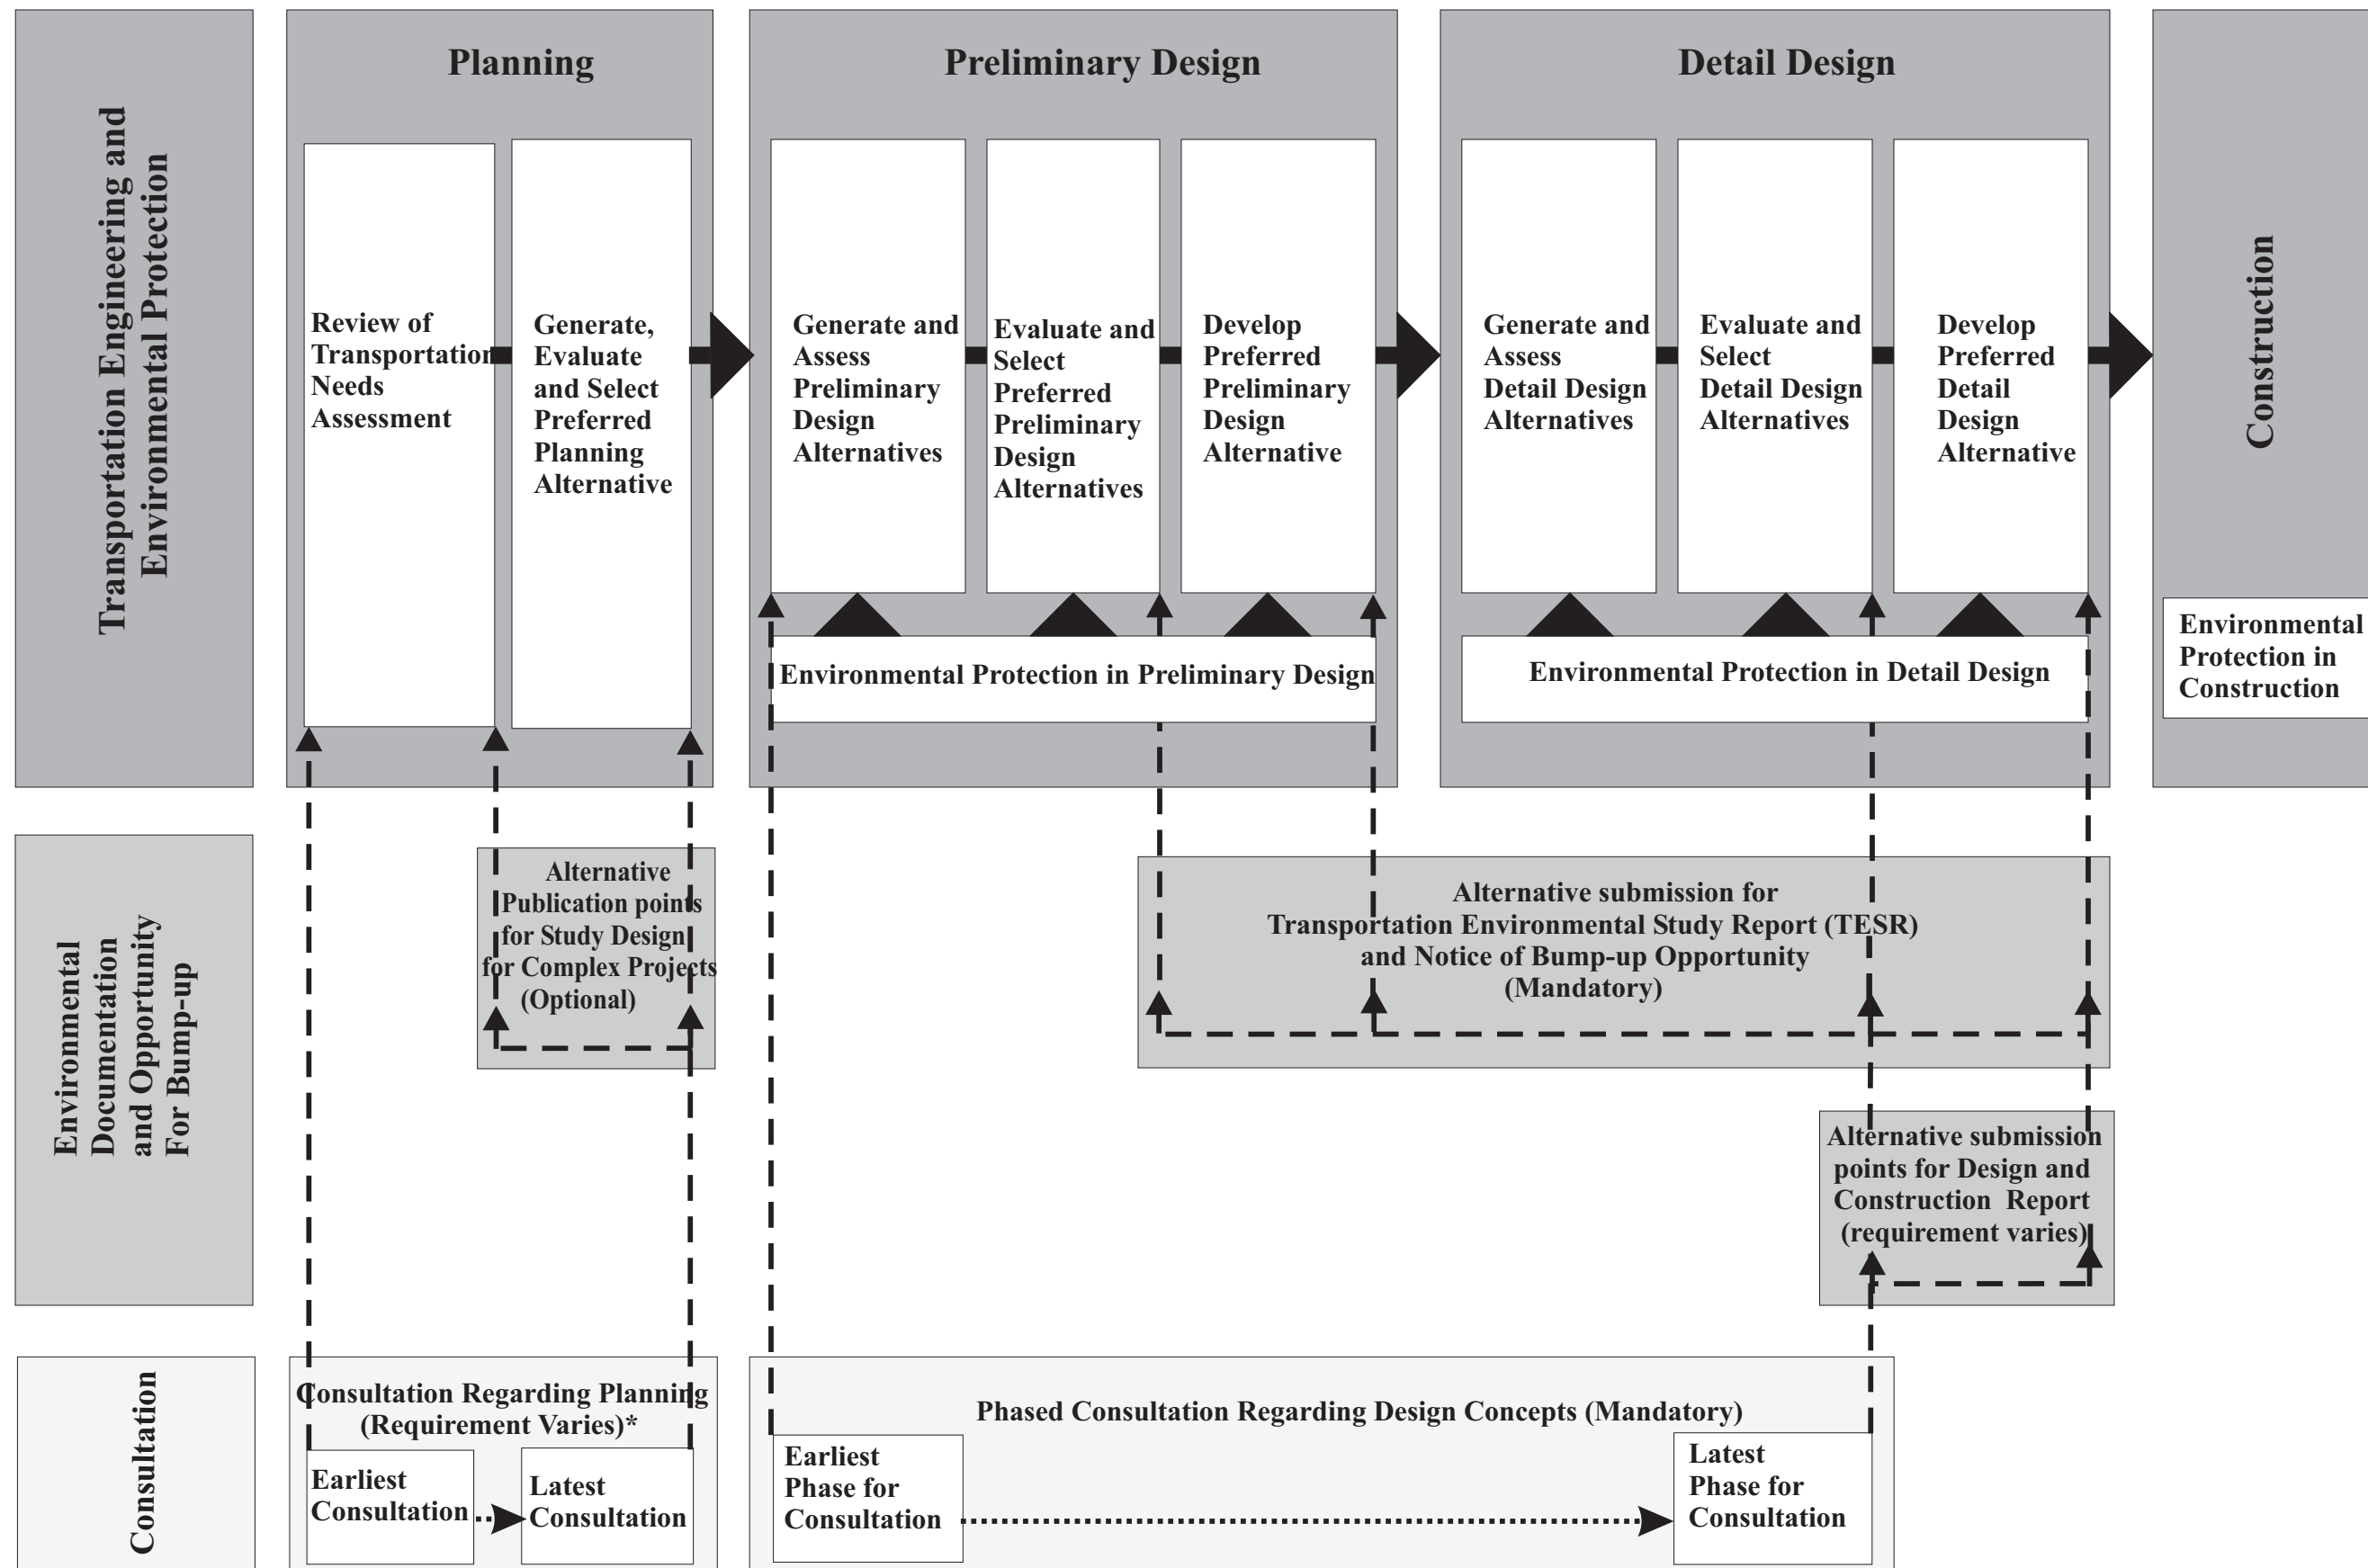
Transportation Engineering and Environmental Protection

Planning

Review of Transportation Needs Assessment

Generate, Evaluate and Select Preferred Planning Alternative

Preliminary Design

Generate and Assess Preliminary Design Alternatives

Evaluate and Select Preferred Preliminary Design Alternatives

Develop Preferred Preliminary Design Alternative

Environmental Protection in Preliminary Design

Detail Design

Generate and Assess Detail Design Alternatives

Evaluate and Select Detail Design Alternatives

Develop Preferred Detail Design Alternative

Environmental Protection in Detail Design

Construction

Environmental Protection in Construction

Environmental Documentation and Opportunity For Bump-up

Alternative Publication points for Study Design for Complex Projects (Optional)

Alternative submission for Transportation Environmental Study Report (TESR) and Notice of Bump-up Opportunity (Mandatory)

Alternative submission points for Design and Construction Report (requirement varies)

Consultation

Consultation Regarding Planning (Requirement Varies)*

Earliest Consultation

Latest Consultation

Phased Consultation Regarding Design Concepts (Mandatory)

Earliest Phase for Consultation

Latest Phase for Consultation